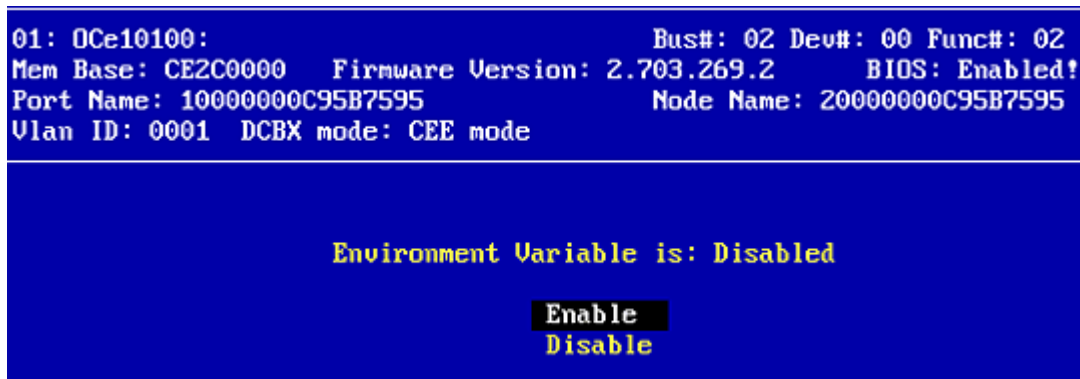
01: OCe10100: Bus#: 02 Dev#: 00 Func#: 02
Mem Base: CE2C0000 Firmware Version: 2.703.269.2 BIOS: Enabled!
Port Name: 10000000C95B7595 Node Name: 20000000C95B7595
Vlan ID: 0001 DCBX mode: CEE mode

Environment Variable is: Disabled

Enable
Disable